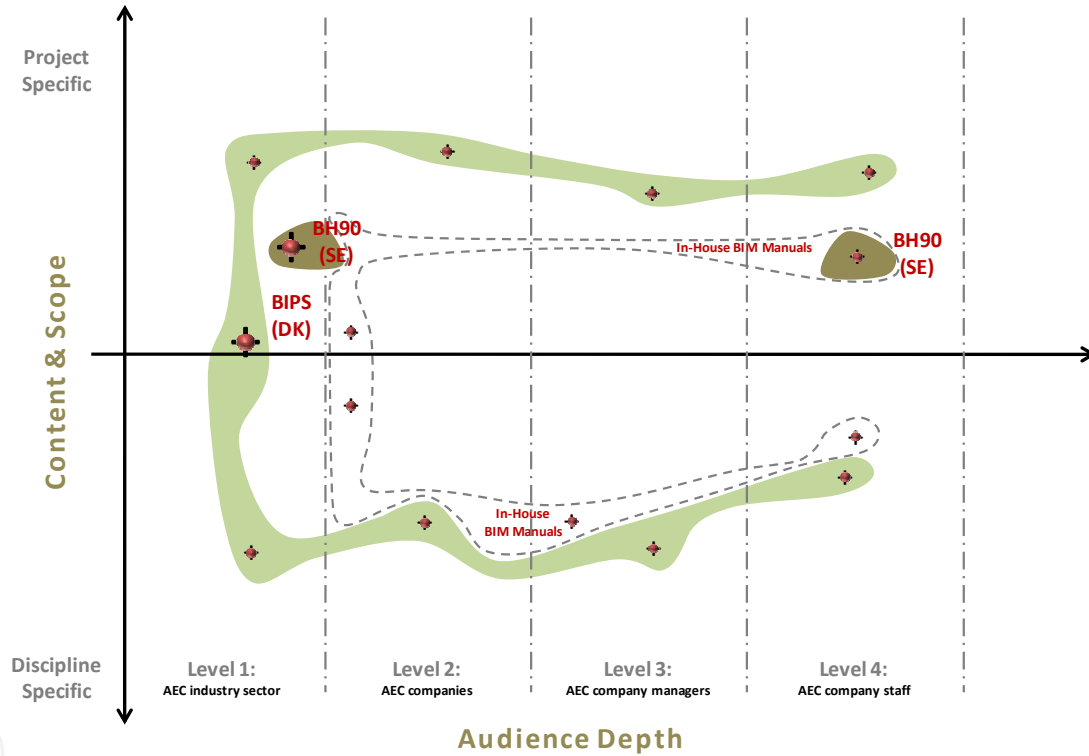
Project Specific

BH90 (SE)

In-House BIM Manuals

BH90 (SE)

BIPS (DK)

Content & Scope

In-House BIM Manuals

Discipline Specific

Level 1:
AEC industry sector

Level 2:
AEC companies

Level 3:
AEC company managers

Level 4:
AEC company staff

Audience Depth